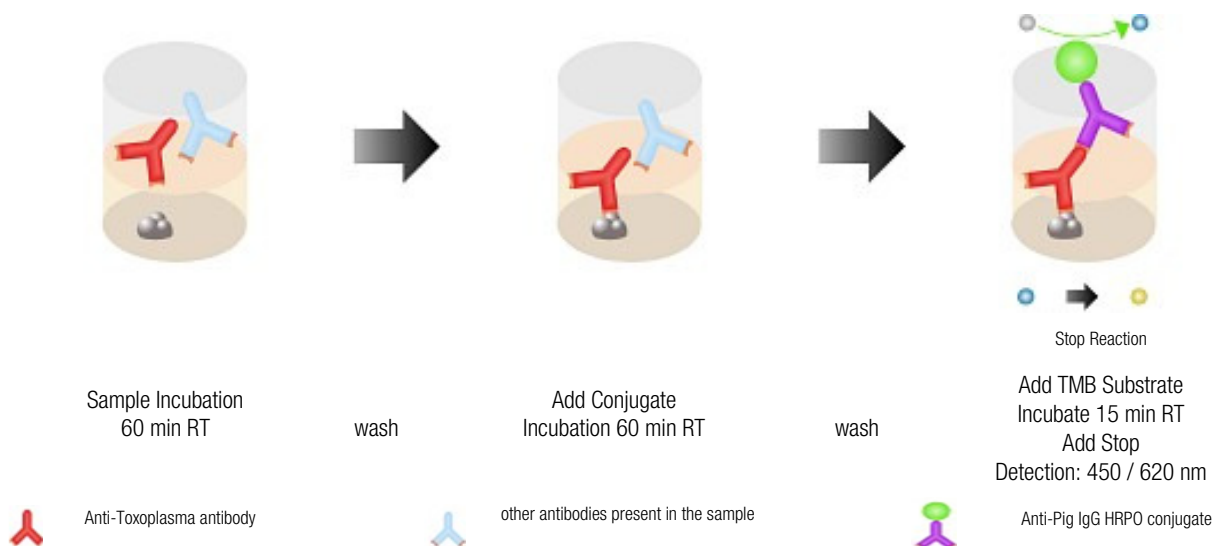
Stop Reaction

Sample Incubation
60 min RT

wash

Add Conjugate
Incubation 60 min RT

wash

Add TMB Substrate
Incubate 15 min RT
Add Stop
Detection: 450 / 620 nm

Anti-Toxoplasma antibody

other antibodies present in the sample

Anti-Pig IgG HRPO conjugate